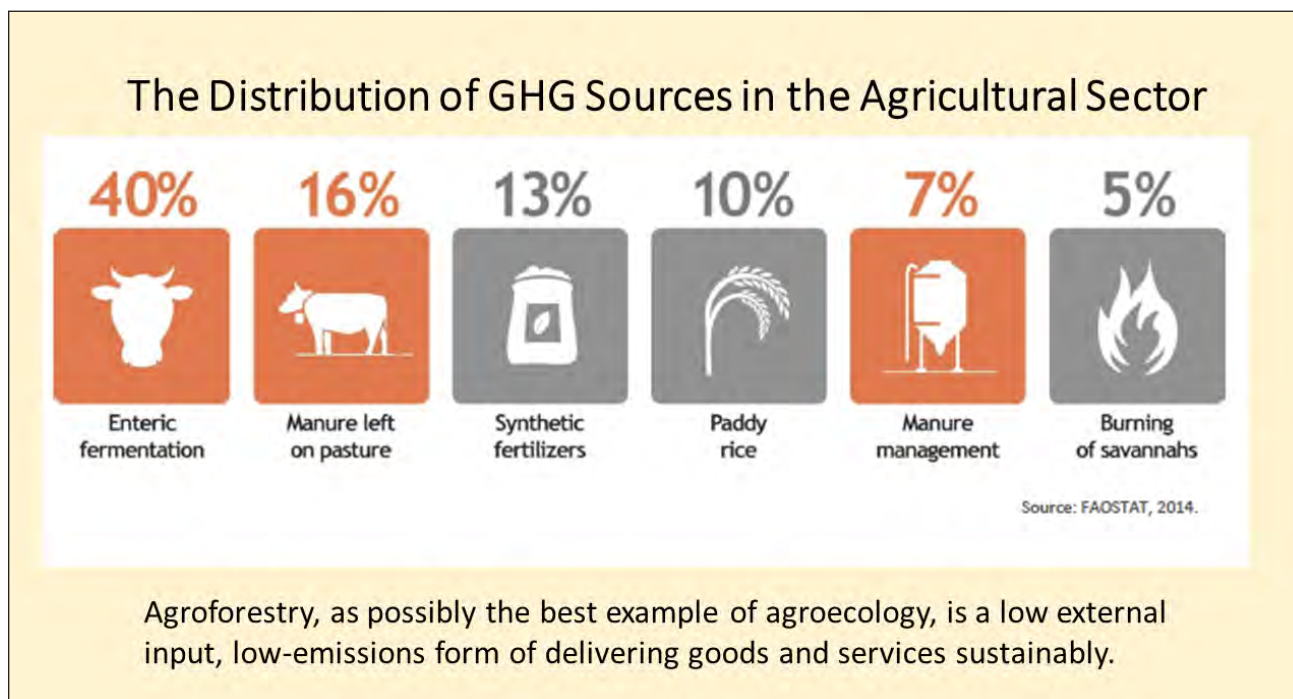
The Distribution of GHG Sources in the Agricultural Sector

40%
Enteric fermentation

16%
Manure left on pasture

13%
Synthetic fertilizers

10%
Paddy rice

7%
Manure management

5%
Burning of savannahs

Source: FAOSTAT, 2014.

Agroforestry, as possibly the best example of agroecology, is a low external input, low-emissions form of delivering goods and services sustainably.